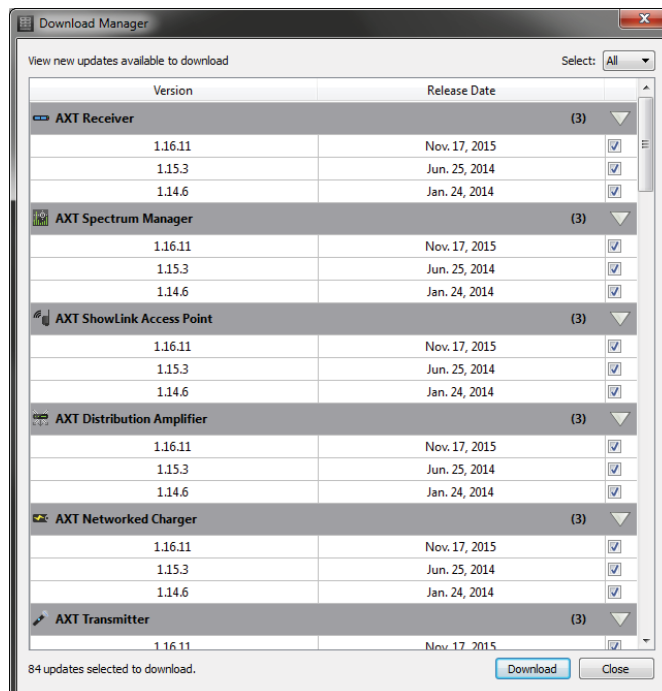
Download Manager

View new updates available to download

Select: All

| Version | Release Date | |
|---|---|---|
| AXT Receiver | (3) | |
| 1.16.11 | Nov. 17, 2015 | |
| 1.15.3 | Jun. 25, 2014 | |
| 1.14.6 | Jan. 24, 2014 | |
| AXT Spectrum Manager | (3) | |
| 1.16.11 | Nov. 17, 2015 | |
| 1.15.3 | Jun. 25, 2014 | |
| 1.14.6 | Jan. 24, 2014 | |
| AXT ShowLink Access Point | (3) | |
| 1.16.11 | Nov. 17, 2015 | |
| 1.15.3 | Jun. 25, 2014 | |
| 1.14.6 | Jan. 24, 2014 | |
| AXT Distribution Amplifier | (3) | |
| 1.16.11 | Nov. 17, 2015 | |
| 1.15.3 | Jun. 25, 2014 | |
| 1.14.6 | Jan. 24, 2014 | |
| AXT Networked Charger | (3) | |
| 1.16.11 | Nov. 17, 2015 | |
| 1.15.3 | Jun. 25, 2014 | |
| 1.14.6 | Jan. 24, 2014 | |
| AXT Transmitter | (3) | |
| 1.16.11 | Nov. 17, 2015 | |

84 updates selected to download.

Download

Close